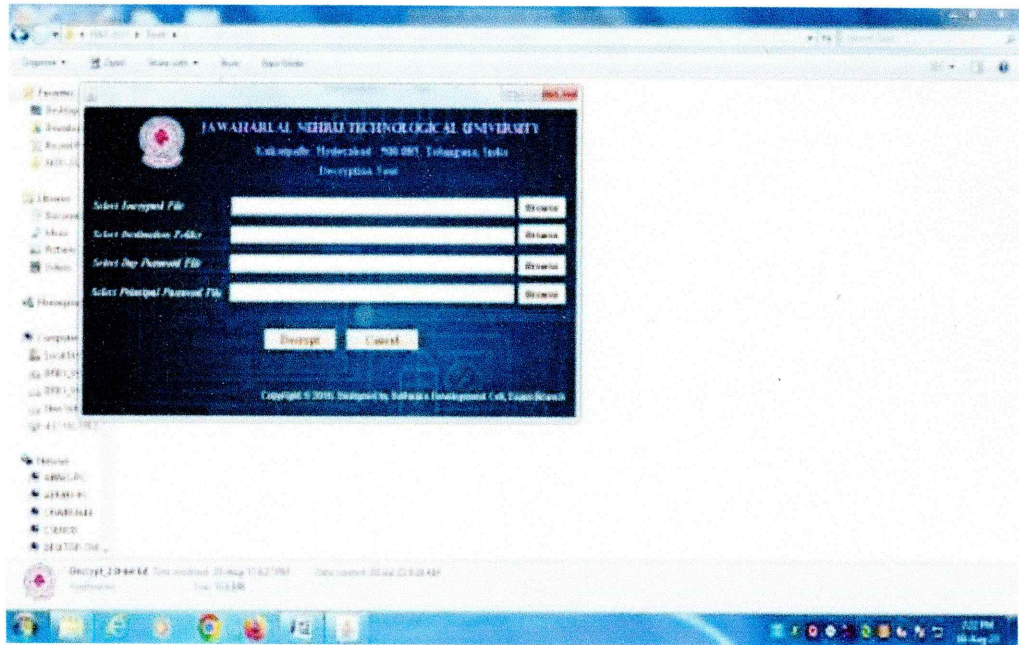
JAWAHARLAL NEHRU TECHNOLOGICAL UNIVERSITY
Kukatpally, Hyderabad - 500 085, Telangana, India
Decryption Tool

Select Encrypted File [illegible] Browse
Select Destination Folder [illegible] Browse
Select Day Password File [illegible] Browse
Select Principal Password File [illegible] Browse

Decrypt Cancel

Copyright © 2016. Designed by Software Development Cell, Exam Branch

Organize ▾ Open Share with ▾ Burn New folder

Favorites
Desktop
Downloads
Recent Places

Libraries
Documents
Music
Pictures
Videos

Homegroup

Computer

Network

Decrypt_2.0 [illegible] Date modified: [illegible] Date created: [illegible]
Application Size: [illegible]